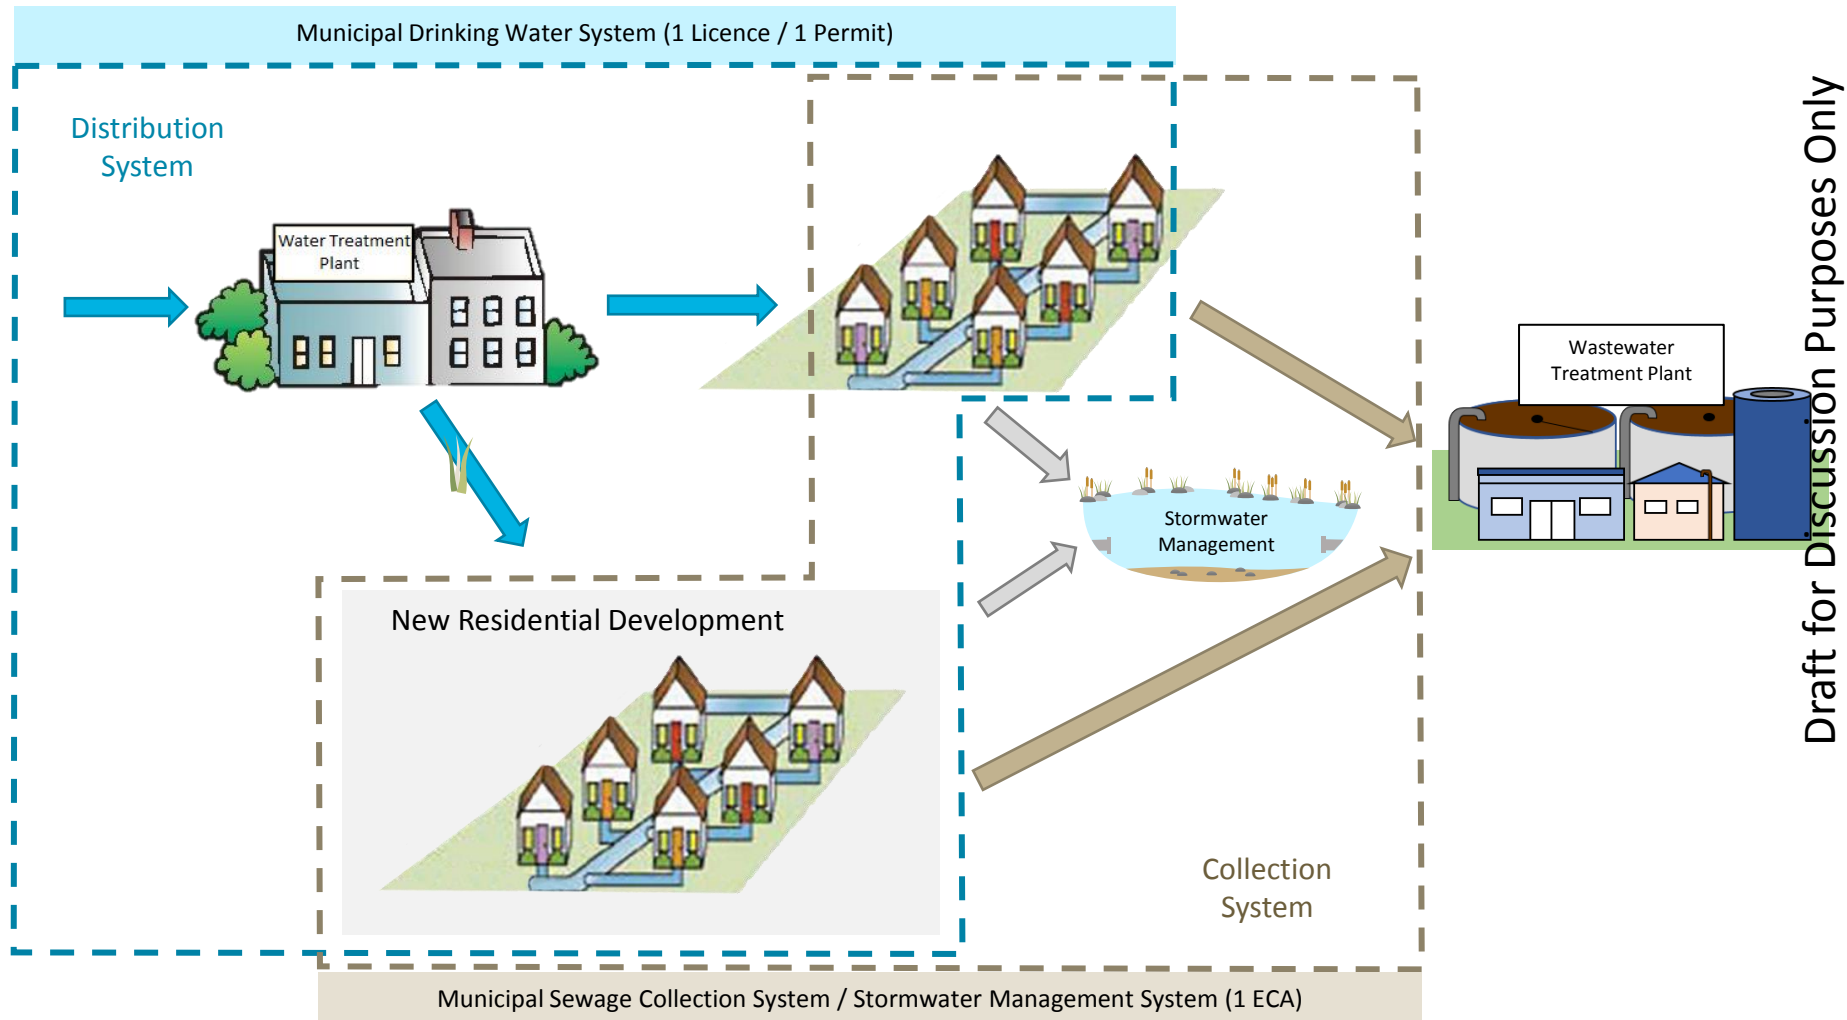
Municipal Drinking Water System (1 Licence / 1 Permit)

Distribution System

Water Treatment Plant

Wastewater Treatment Plant

Stormwater Management

New Residential Development

Collection System

Municipal Sewage Collection System / Stormwater Management System (1 ECA)

Draft for Discussion Purposes Only